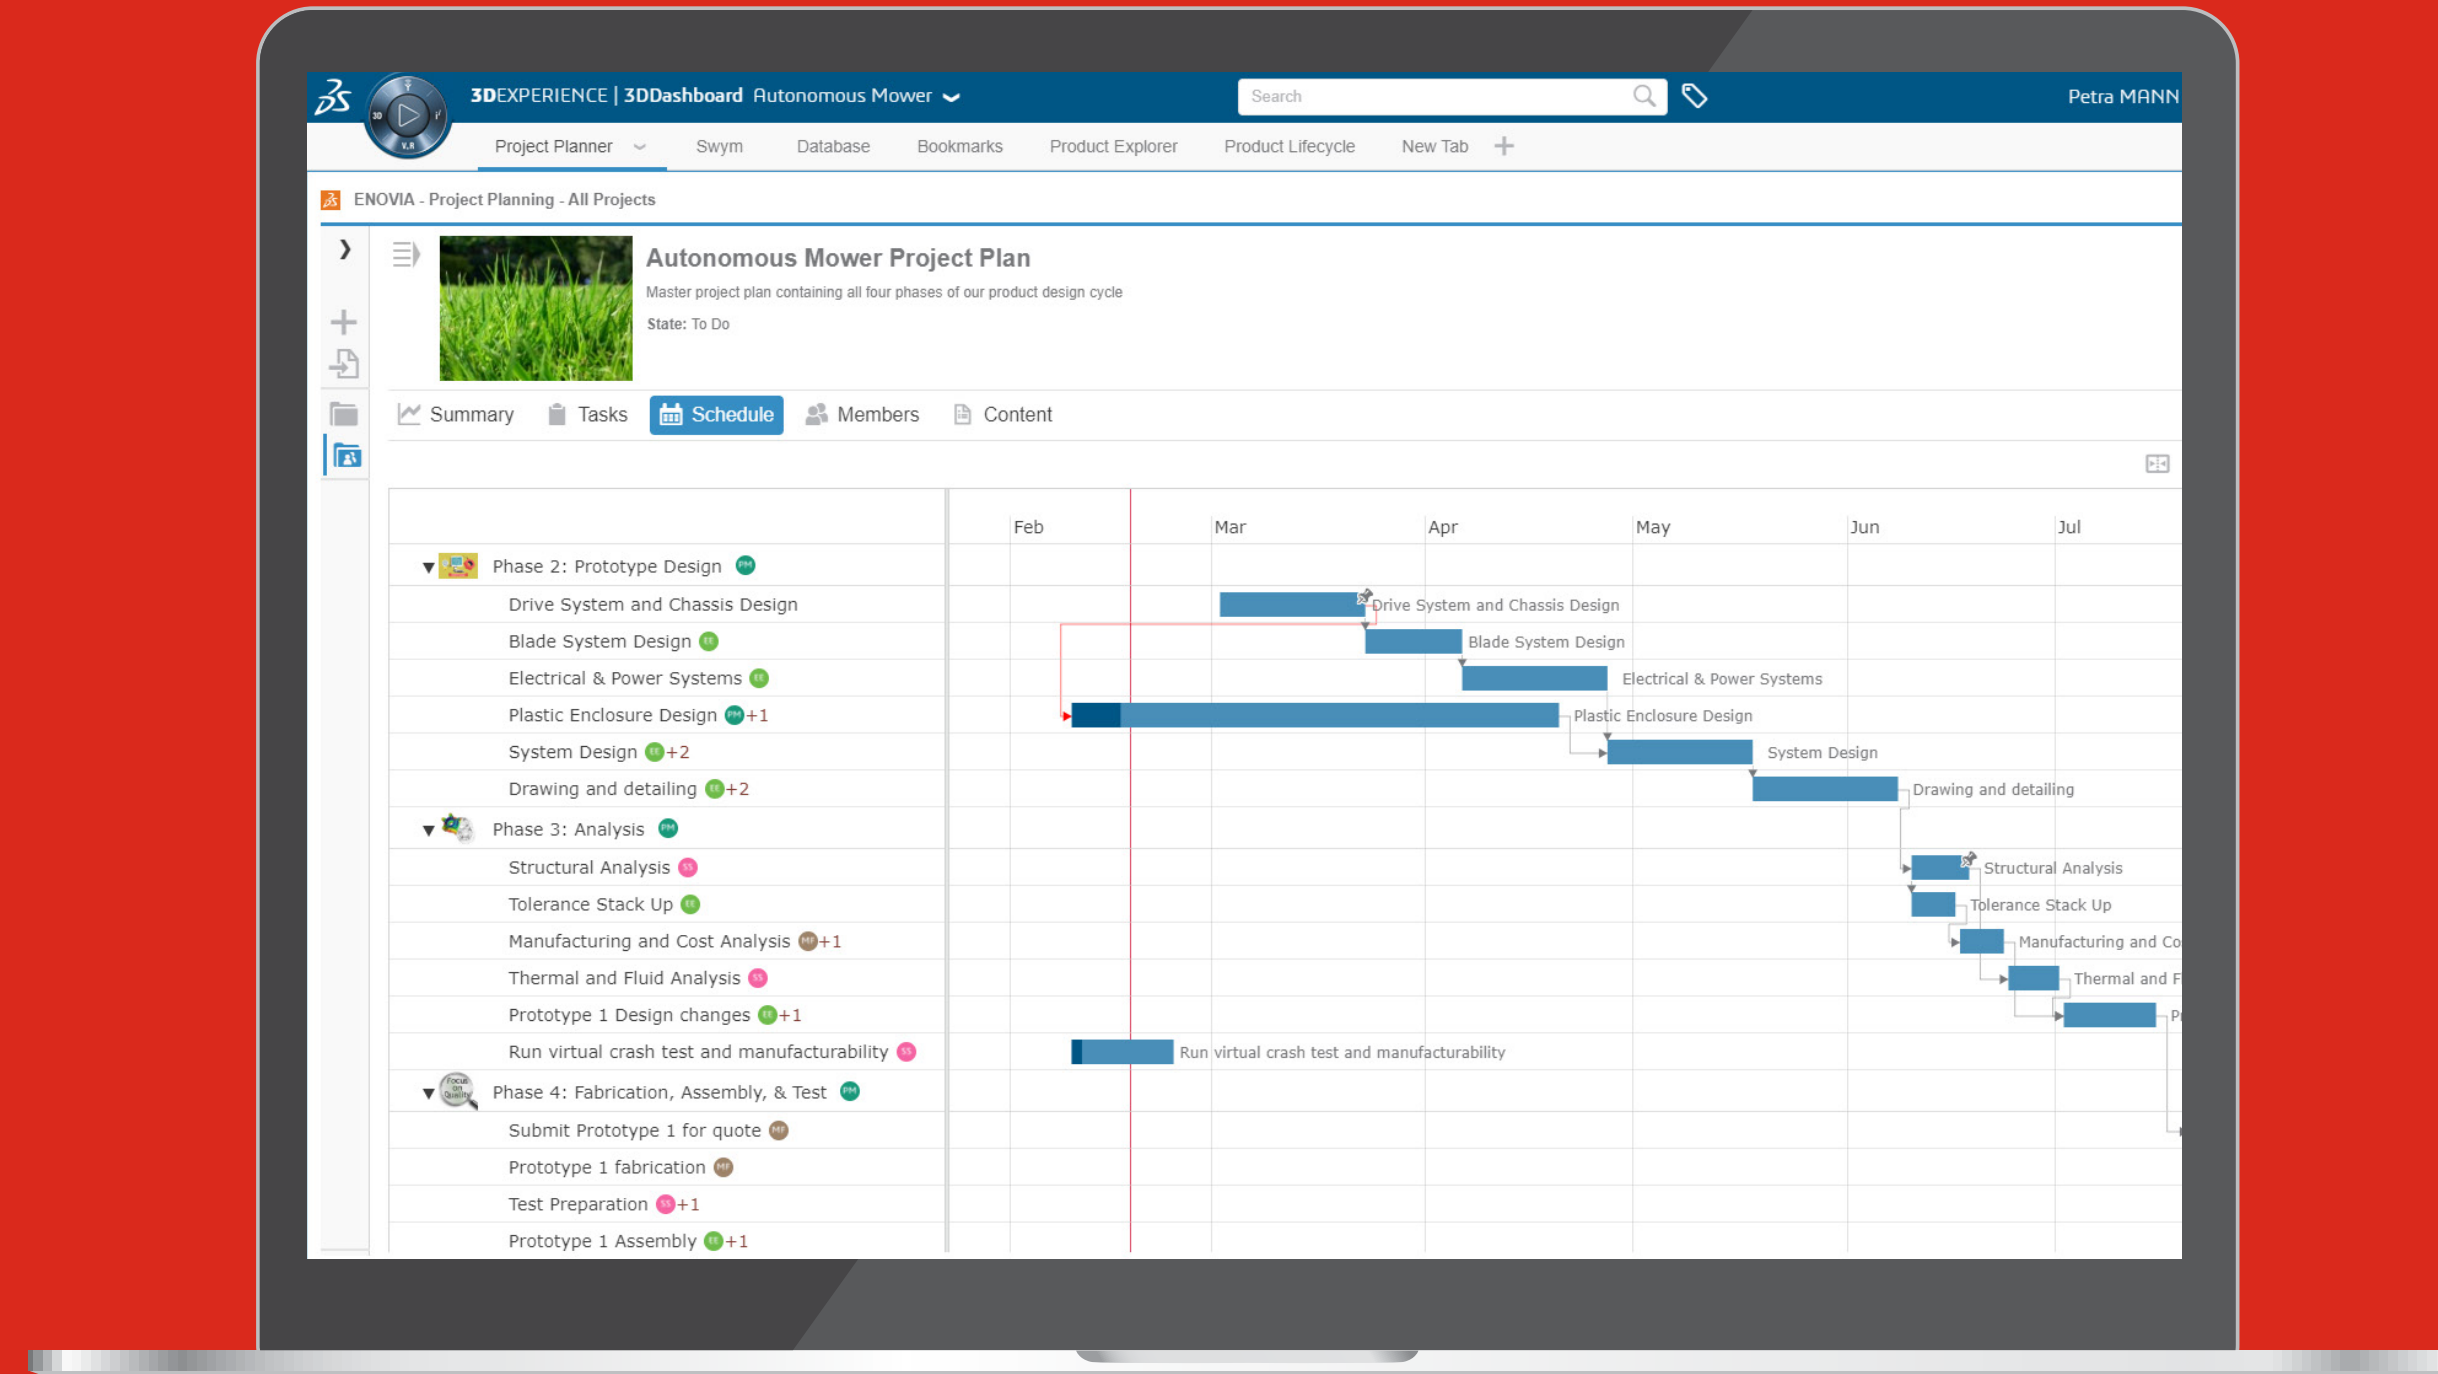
3DEXPERIENCE | 3DDashboard Autonomous Mower

Search

Petra MANN

Project Planner | Swym | Database | Bookmarks | Product Explorer | Product Lifecycle | New Tab

ENOVIA - Project Planning - All Projects

Autonomous Mower Project Plan

Master project plan containing all four phases of our product design cycle

State: To Do

Summary | Tasks | Schedule | Members | Content

Feb | Mar | Apr | May | Jun | Jul

Phase 2: Prototype Design
Drive System and Chassis Design
Blade System Design
Electrical & Power Systems
Plastic Enclosure Design +1
System Design +2
Drawing and detailing +2
Phase 3: Analysis
Structural Analysis
Tolerance Stack Up
Manufacturing and Cost Analysis +1
Thermal and Fluid Analysis
Prototype 1 Design changes +1
Run virtual crash test and manufacturability
Phase 4: Fabrication, Assembly, & Test
Submit Prototype 1 for quote
Prototype 1 fabrication
Test Preparation +1
Prototype 1 Assembly +1

Drive System and Chassis Design
Blade System Design
Electrical & Power Systems
Plastic Enclosure Design
System Design
Drawing and detailing
Structural Analysis
Tolerance Stack Up
Manufacturing and Co
Thermal and F
P
Run virtual crash test and manufacturability